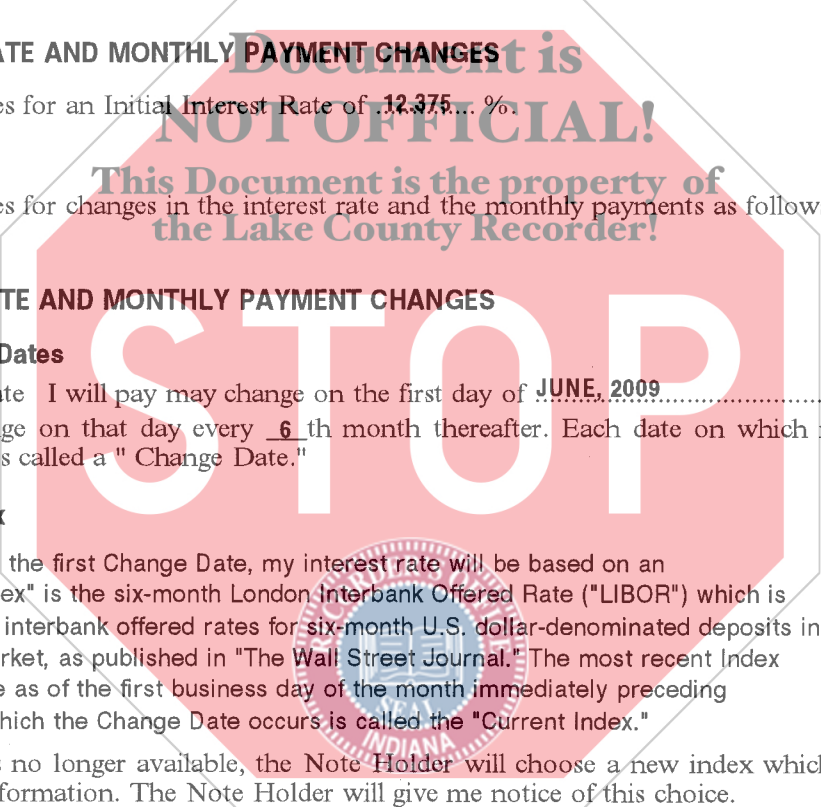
ATE AND MONTHLY PAYMENT CHANGES

es for an Initial Interest Rate of 12.375 %.

Document is NOT OFFICIAL!

This Document is the property of the Lake County Recorder!

es for changes in the interest rate and the monthly payments as follow

TE AND MONTHLY PAYMENT CHANGES

Dates

ate I will pay may change on the first day of JUNE, 2009 ge on that day every 6 th month thereafter. Each date on which s called a " Change Date."

STOP

x

the first Change Date, my interest rate will be based on an ex" is the six-month London Interbank Offered Rate ("LIBOR") which is interbank offered rates for six-month U.S. dollar-denominated deposits in rket, as published in "The Wall Street Journal." The most recent Index e as of the first business day of the month immediately preceding hich the Change Date occurs is called the "Current Index."

INDIANA

s no longer available, the Note Holder will choose a new index which formation. The Note Holder will give me notice of this choice.